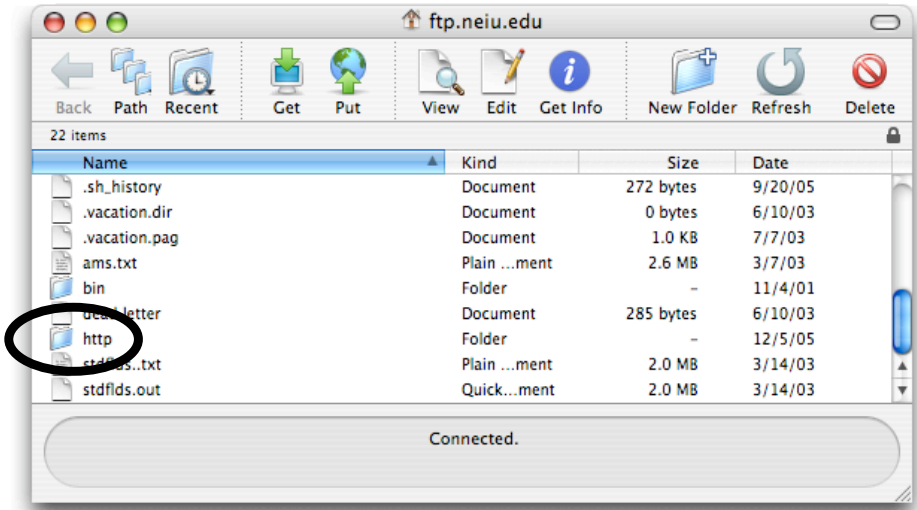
ftp.neiu.edu

Back Path Recent Get Put View Edit Get Info New Folder Refresh Delete

22 items

| Name | Kind | Size | Date |
|---|---|---|---|
| .sh_history | Document | 272 bytes | 9/20/05 |
| .vacation.dir | Document | 0 bytes | 6/10/03 |
| .vacation.pag | Document | 1.0 KB | 7/7/03 |
| ams.txt | Plain …ment | 2.6 MB | 3/7/03 |
| bin | Folder | – | 11/4/01 |
| dea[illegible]letter | Document | 285 bytes | 6/10/03 |
| http | Folder | – | 12/5/05 |
| std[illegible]s..txt | Plain …ment | 2.0 MB | 3/14/03 |
| stdflds.out | Quick…ment | 2.0 MB | 3/14/03 |

Connected.